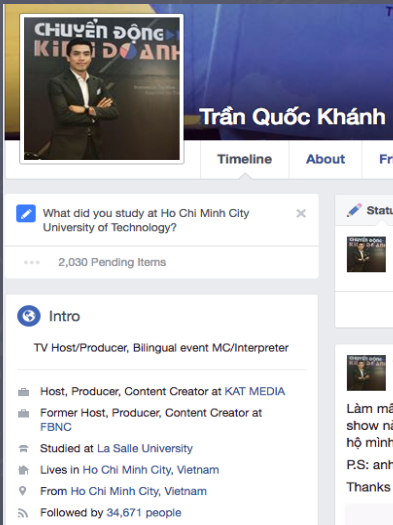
CHUYỂN ĐỘNG KINH DOANH

Trần Quốc Khánh

Timeline
About
Fr

What did you study at Ho Chi Minh City University of Technology?

2,030 Pending Items

Intro

TV Host/Producer, Bilingual event MC/Interpreter

Host, Producer, Content Creator at KAT MEDIA

Former Host, Producer, Content Creator at FBNC

Studied at La Salle University

Lives in Ho Chi Minh City, Vietnam

From Ho Chi Minh City, Vietnam

Followed by 34,671 people

Statu

Làm mâ
show nà
hộ mình

P.S: anh

Thanks